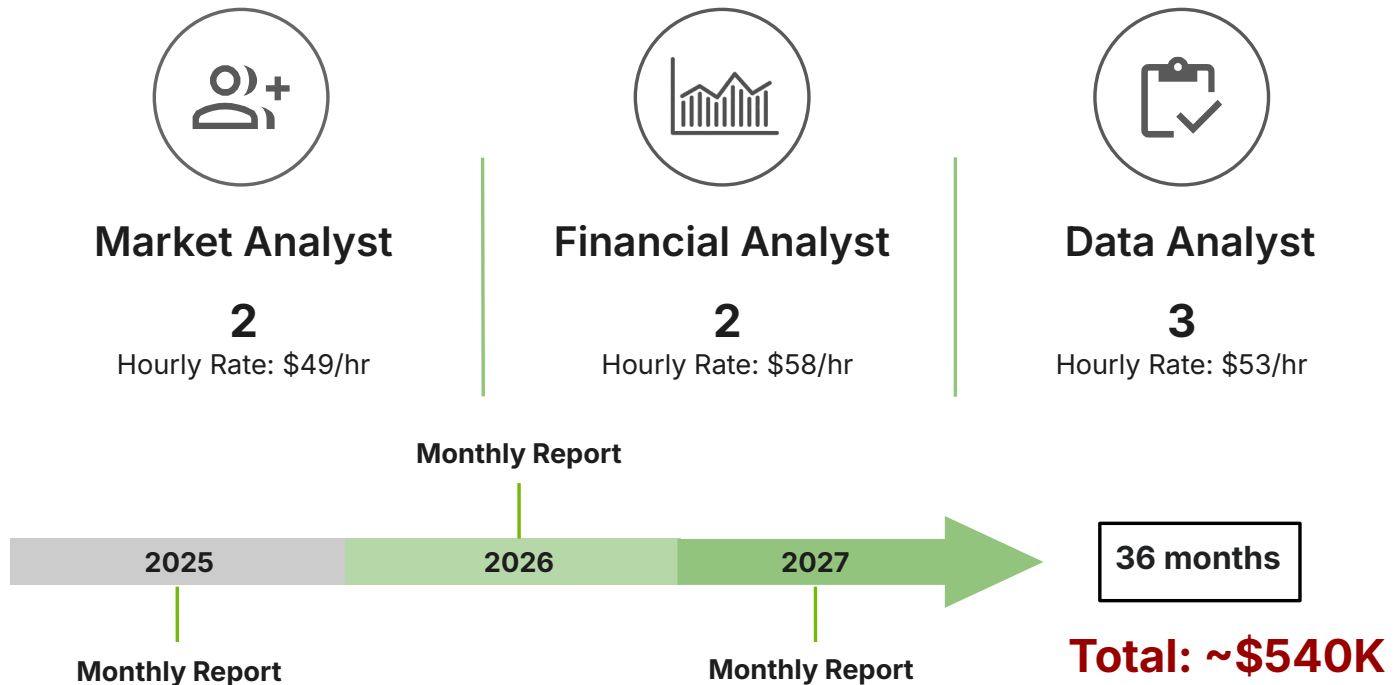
Market Analyst

2

Hourly Rate: $49/hr

Financial Analyst

2

Hourly Rate: $58/hr

Data Analyst

3

Hourly Rate: $53/hr

Monthly Report

2025

2026

2027

36 months

Monthly Report

Monthly Report

Total: ~$540K